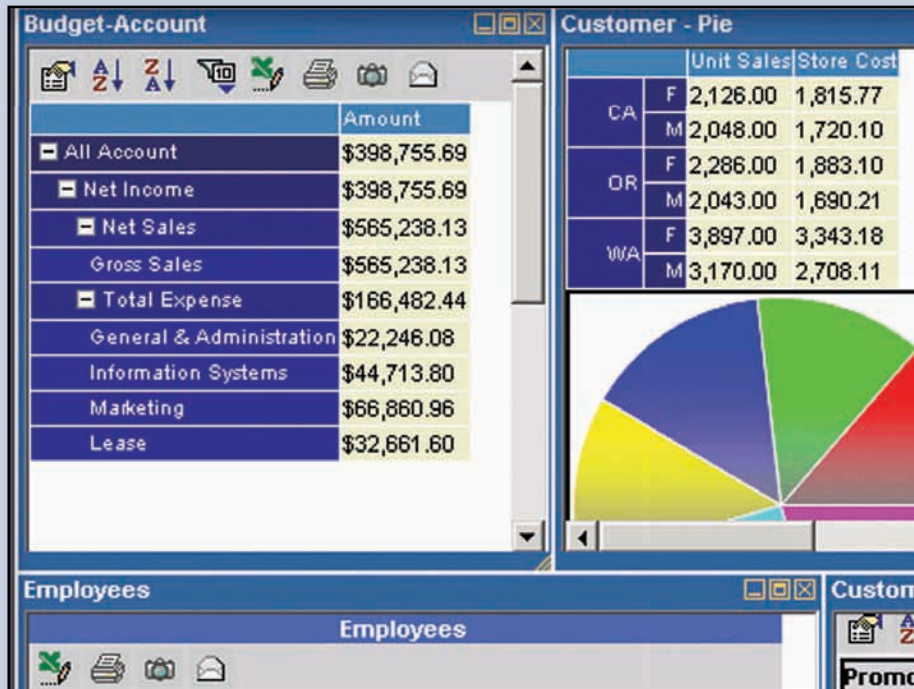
Budget-Account

| | Amount |
|---|---|
| All Account | \$398,755.69 |
| Net Income | \$398,755.69 |
| Net Sales | \$565,238.13 |
| Gross Sales | \$565,238.13 |
| Total Expense | \$166,482.44 |
| General & Administration | \$22,246.08 |
| Information Systems | \$44,713.80 |
| Marketing | \$66,860.96 |
| Lease | \$32,661.60 |

Customer - Pie

| | | Unit Sales | Store Cost |
|---|---|---|---|
| CA | F | 2,126.00 | 1,815.77 |
| | M | 2,048.00 | 1,720.10 |
| OR | F | 2,286.00 | 1,883.10 |
| | M | 2,043.00 | 1,690.21 |
| WA | F | 3,897.00 | 3,343.18 |
| | M | 3,170.00 | 2,708.11 |

Employees

Employees

Custom

Promo